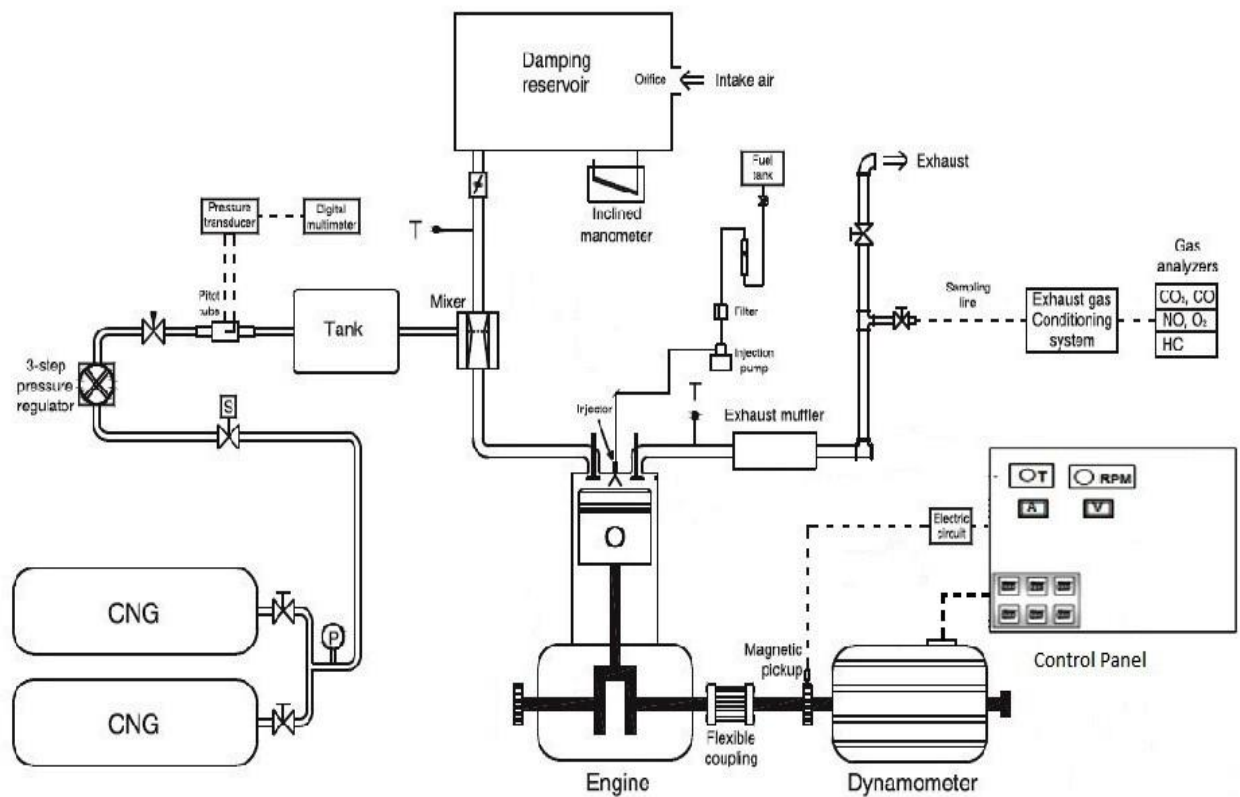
Damping reservoir

Orifice

Intake air

Inclined manometer

Fuel tank

Exhaust

Pressure transducer

Digital multimeter

T

Pitot tube

Tank

Mixer

Filter

Injection pump

Sampling line

Exhaust gas Conditioning system

Gas analyzers

| $CO_2$, CO |
|---|
| NO, $O_2$ |
| HC |

3-step pressure regulator

S

Injector

T

Exhaust muffler

O T

O RPM

A

V

Electric circuit

O

CNG

P

CNG

Magnetic pickup

Control Panel

Flexible coupling

Engine

Dynamometer